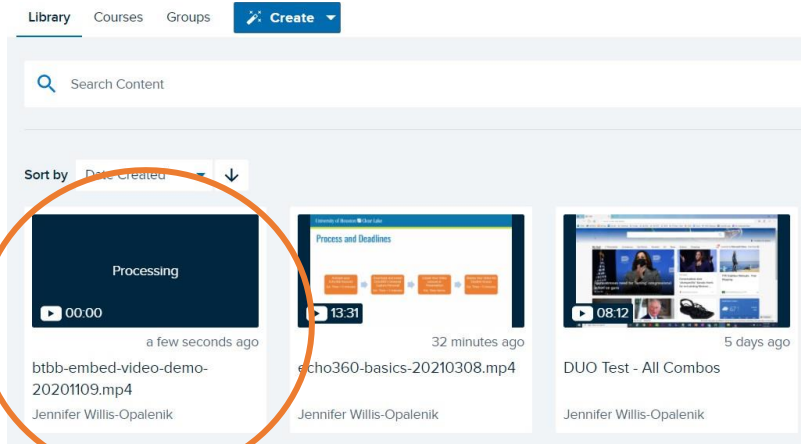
Library Courses Groups Create

Search Content

Sort by Date Created

Processing

00:00

a few seconds ago

btbb-embed-video-demo-20201109.mp4

Jennifer Willis-Opalenik

University of Houston Clear Lake

Process and Deadlines

13:31

32 minutes ago

echo360-basics-20210308.mp4

Jennifer Willis-Opalenik

08:12

5 days ago

DUO Test - All Combos

Jennifer Willis-Opalenik